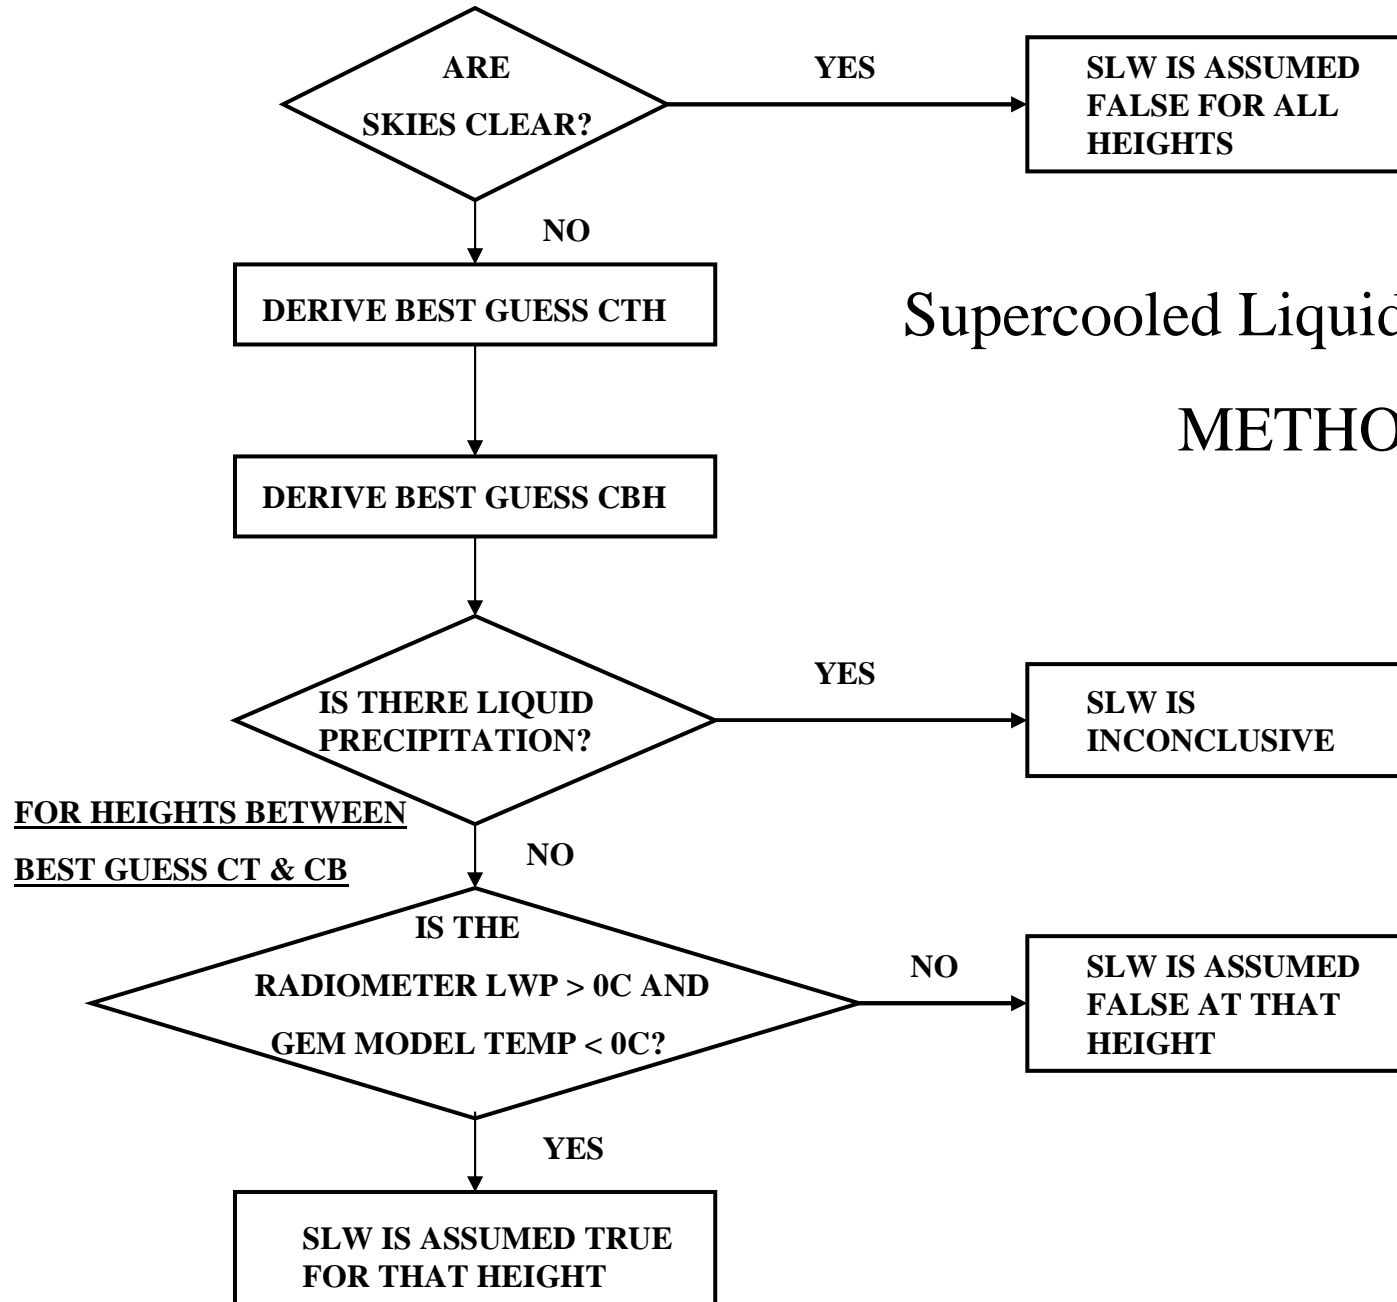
ARE SKIES CLEAR?

YES

SLW IS ASSUMED FALSE FOR ALL HEIGHTS

NO

DERIVE BEST GUESS CTH

Supercooled Liquid

METHO

DERIVE BEST GUESS CBH

IS THERE LIQUID PRECIPITATION?

YES

SLW IS INCONCLUSIVE

FOR HEIGHTS BETWEEN

BEST GUESS CT & CB

NO

IS THE RADIOMETER LWP > 0C AND GEM MODEL TEMP < 0C?

NO

SLW IS ASSUMED FALSE AT THAT HEIGHT

YES

SLW IS ASSUMED TRUE FOR THAT HEIGHT